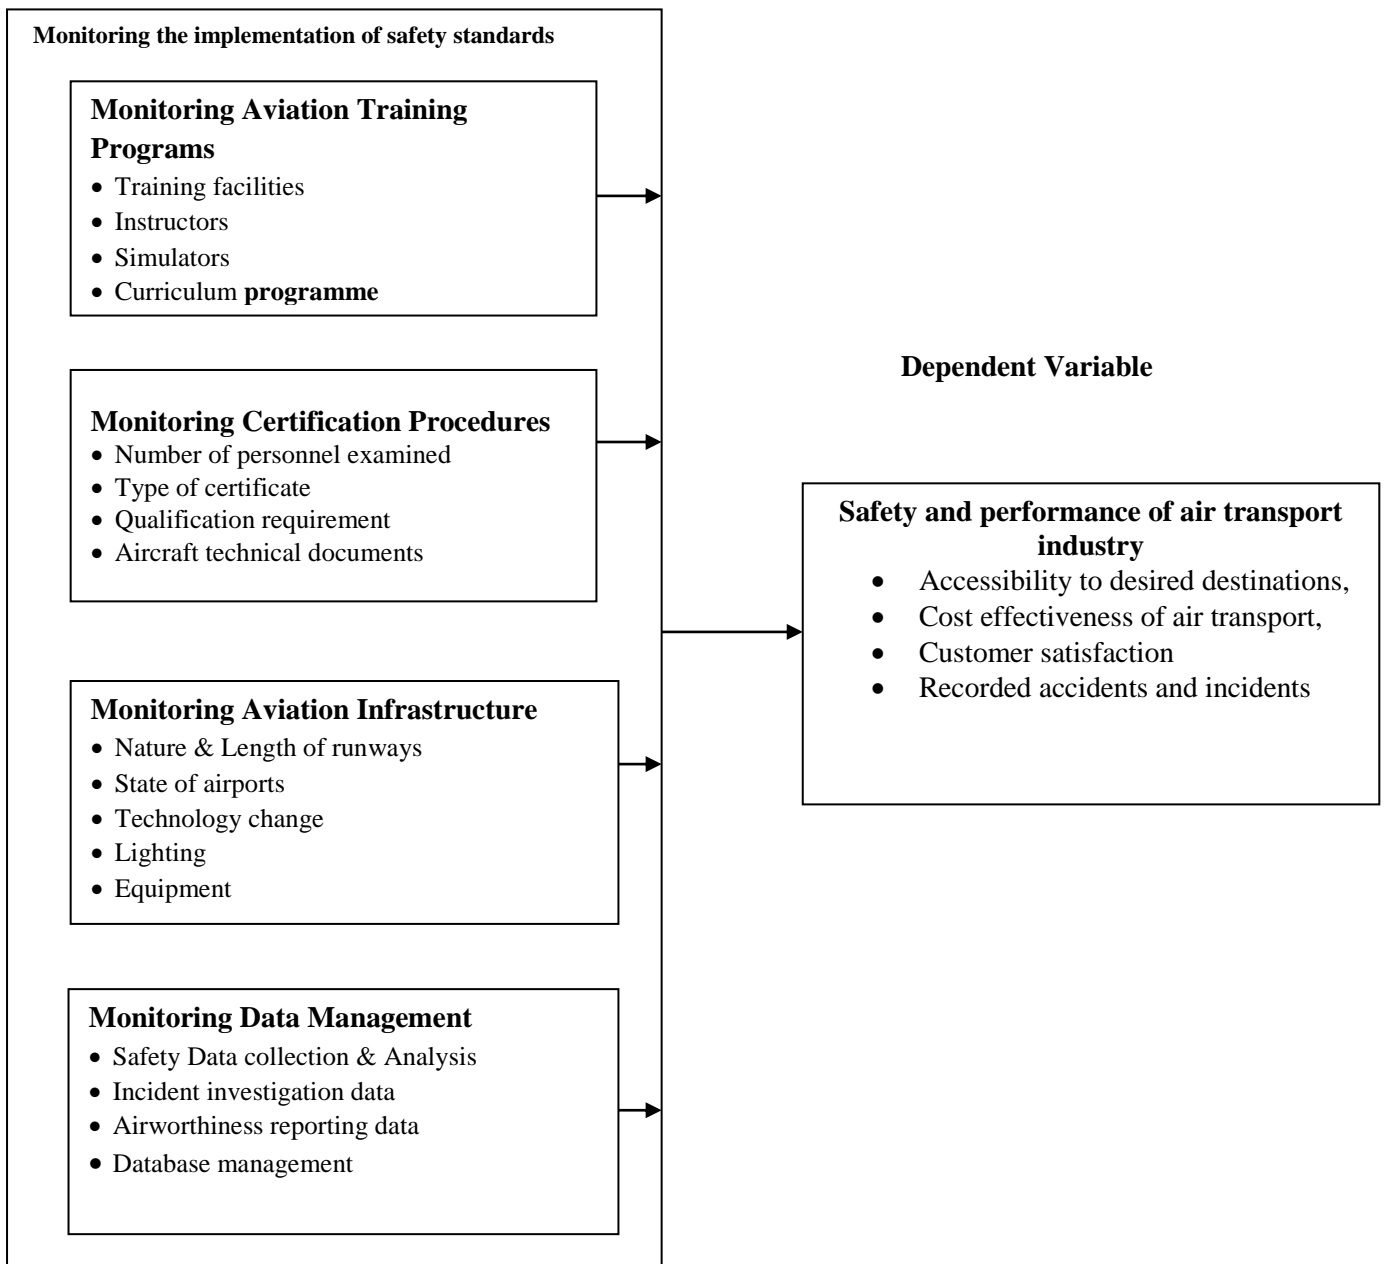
Monitoring the implementation of safety standards

Monitoring Aviation Training Programs
- Training facilities
- Instructors
- Simulators
- Curriculum programme

Monitoring Certification Procedures
- Number of personnel examined
- Type of certificate
- Qualification requirement
- Aircraft technical documents

Monitoring Aviation Infrastructure
- Nature & Length of runways
- State of airports
- Technology change
- Lighting
- Equipment

Monitoring Data Management
- Safety Data collection & Analysis
- Incident investigation data
- Airworthiness reporting data
- Database management

Dependent Variable

Safety and performance of air transport industry
- Accessibility to desired destinations,
- Cost effectiveness of air transport,
- Customer satisfaction
- Recorded accidents and incidents